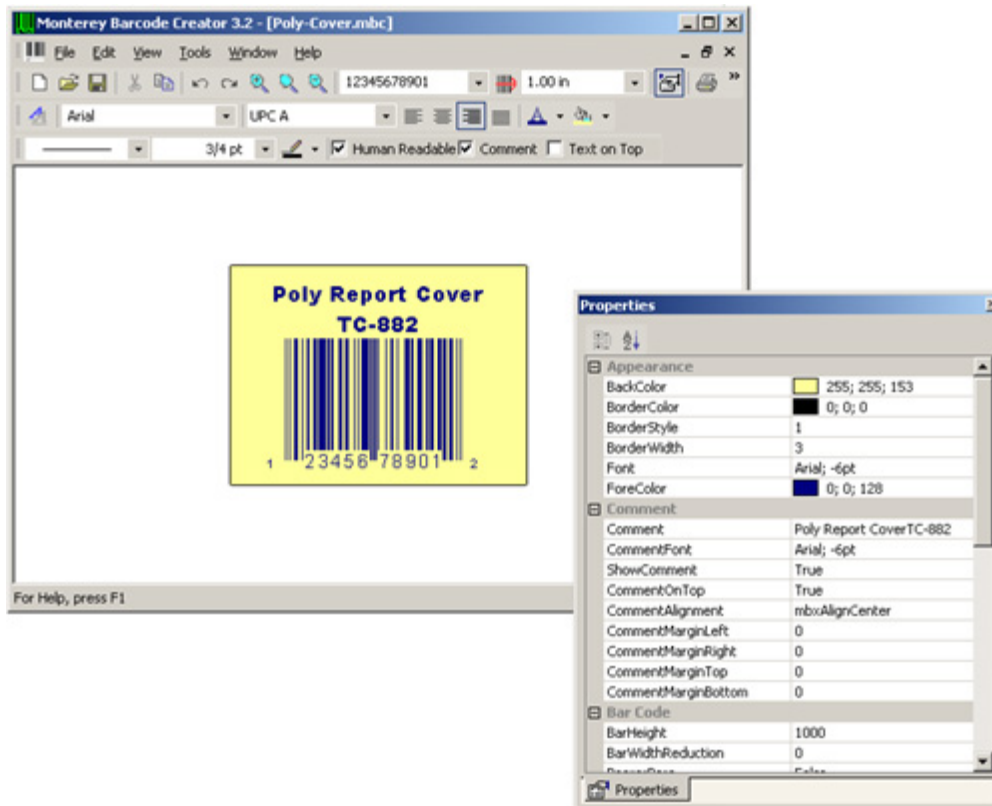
Monterey Barcode Creator 3.2 - [Poly-Cover.mbc]

File Edit View Tools Window Help

12345678901

1.00 in

Arial

UPC A

3/4 pt

Human Readable Comment Text on Top

Poly Report Cover
TC-882

1 23456 78901 2

For Help, press F1

Properties

| | |
|---|---|
| Appearance | |
| BackColor | 255; 255; 153 |
| BorderColor | 0; 0; 0 |
| BorderStyle | 1 |
| BorderWidth | 3 |
| Font | Arial; -6pt |
| ForeColor | 0; 0; 128 |
| Comment | |
| Comment | Poly Report CoverTC-882 |
| CommentFont | Arial; -6pt |
| ShowComment | True |
| CommentOnTop | True |
| CommentAlignment | mbxAlignCenter |
| CommentMarginLeft | 0 |
| CommentMarginRight | 0 |
| CommentMarginTop | 0 |
| CommentMarginBottom | 0 |
| Bar Code | |
| BarHeight | 1000 |
| BarWidthReduction | 0 |
| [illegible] | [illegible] |

Properties